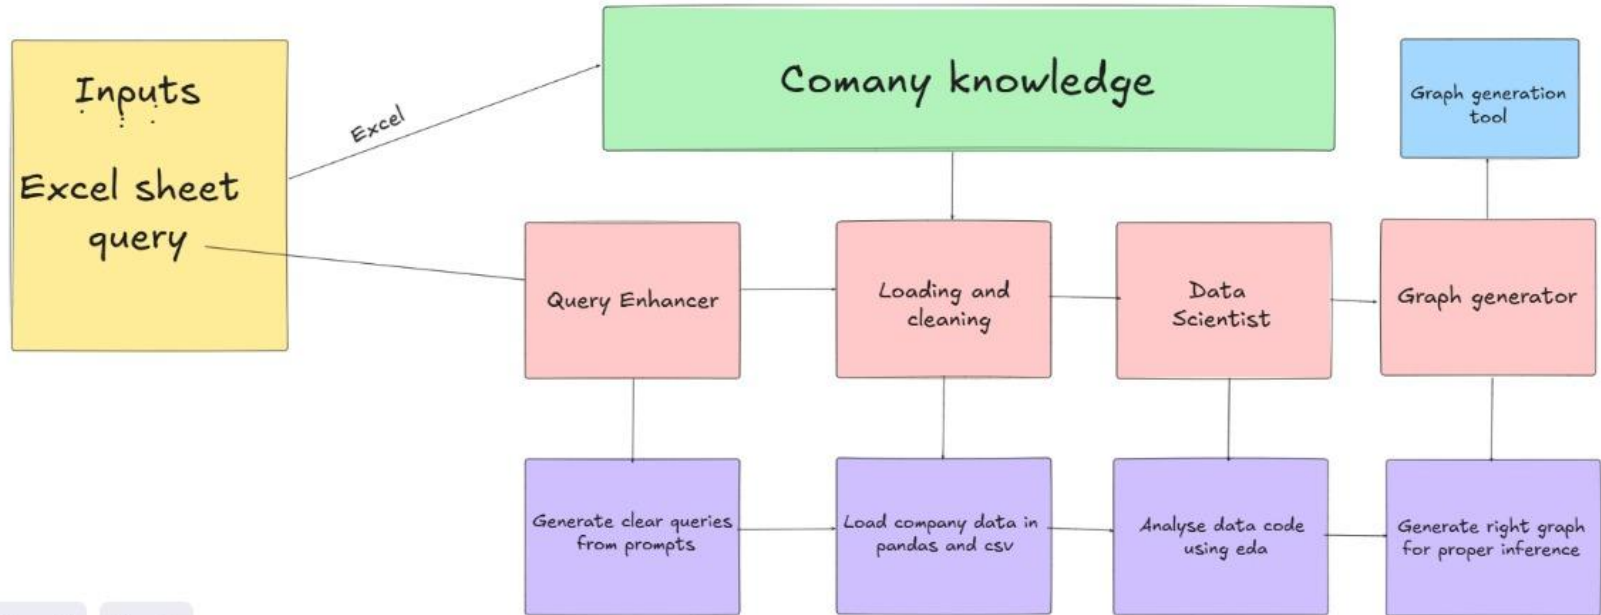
Inputs

Excel sheet query

Excel

Comany knowledge

Graph generation tool

Query Enhancer

Loading and cleaning

Data Scientist

Graph generator

Generate clear queries from prompts

Load company data in pandas and csv

Analyse data code using eda

Generate right graph for proper inference